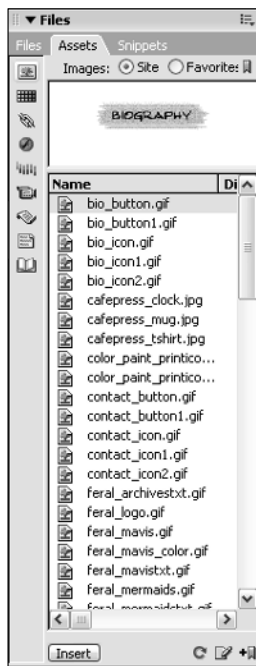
▼ Files

Files Assets Snippets

Images: Site Favorites

BIOGRAPHY

| Name | Di |
|---|---|
| bio_button.gif | |
| bio_button1.gif | |
| bio_icon.gif | |
| bio_icon1.gif | |
| bio_icon2.gif | |
| cafepress_clock.jpg | |
| cafepress_mug.jpg | |
| cafepress_tshirt.jpg | |
| color_paint_printico... | |
| color_paint_printico... | |
| contact_button.gif | |
| contact_button1.gif | |
| contact_icon.gif | |
| contact_icon1.gif | |
| contact_icon2.gif | |
| feral_archivestxt.gif | |
| feral_logo.gif | |
| feral_mavis.gif | |
| feral_mavis_color.gif | |
| feral_mavistxt.gif | |
| feral_mermaids.gif | |
| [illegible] | |

Insert